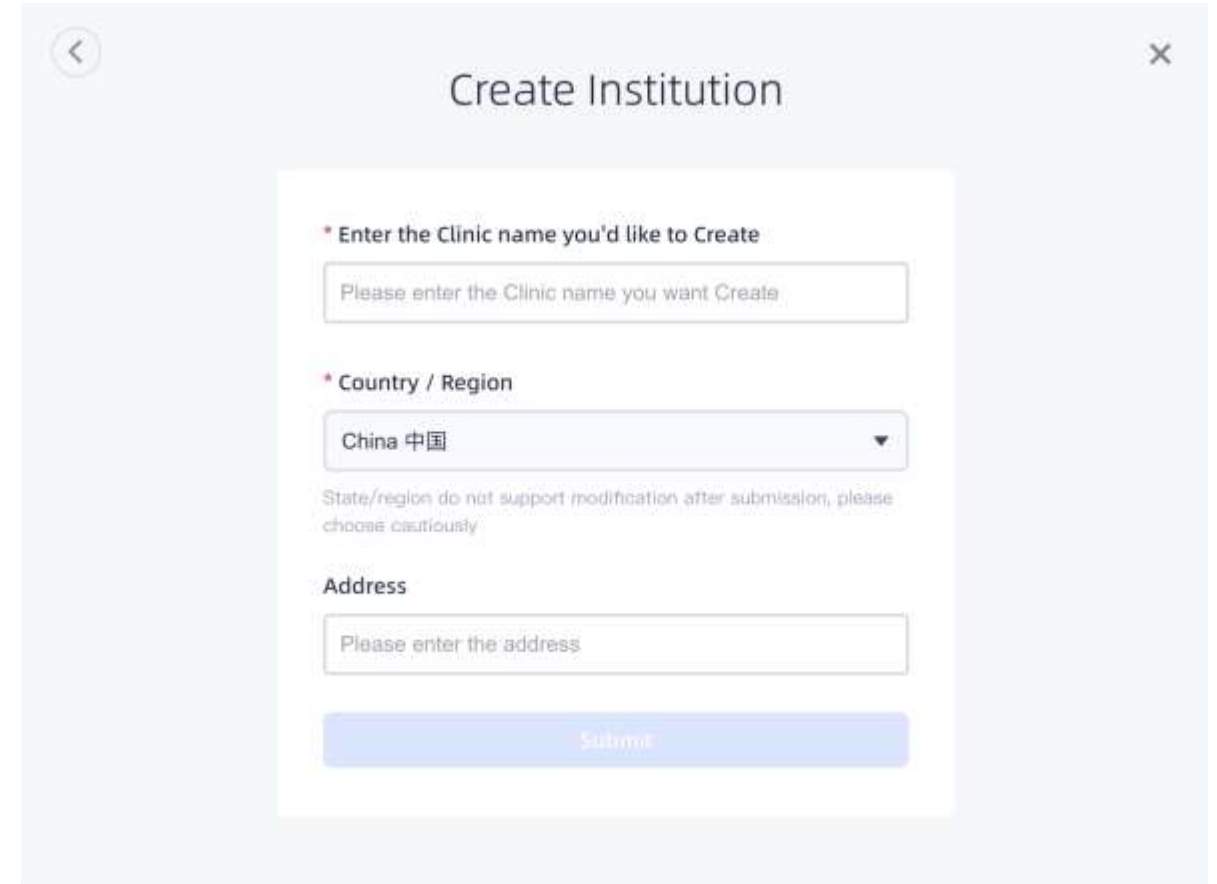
Create Institution

* Enter the Clinic name you'd like to Create

Please enter the Clinic name you want Create

* Country / Region

China 中国

State/region do not support modification after submission, please choose cautiously

Address

Please enter the address

Submit